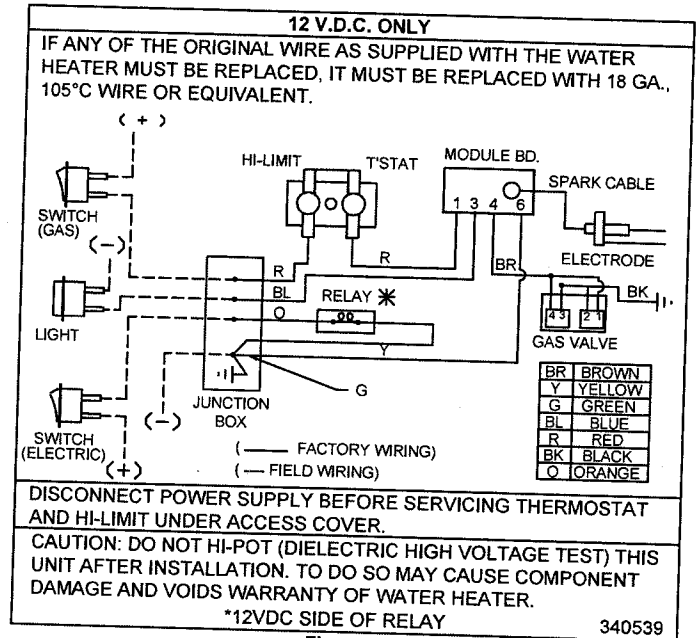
12 V.D.C. ONLY

IF ANY OF THE ORIGINAL WIRE AS SUPPLIED WITH THE WATER HEATER MUST BE REPLACED, IT MUST BE REPLACED WITH 18 GA., 105°C WIRE OR EQUIVALENT.

(+)

SWITCH (GAS)

(−)

LIGHT

SWITCH (ELECTRIC)

(+)

HI-LIMIT

T'STAT

MODULE BD.

1 3 4 6

SPARK CABLE

ELECTRODE

R

R

BL

BR

RELAY ✱

BK

O

4 3 2 1

GAS VALVE

Y

G

(−)

JUNCTION BOX

(—— FACTORY WIRING)

(— FIELD WIRING)

| BR | BROWN |
|---|---|
| Y | YELLOW |
| G | GREEN |
| BL | BLUE |
| R | RED |
| BK | BLACK |
| O | ORANGE |

DISCONNECT POWER SUPPLY BEFORE SERVICING THERMOSTAT AND HI-LIMIT UNDER ACCESS COVER.

CAUTION: DO NOT HI-POT (DIELECTRIC HIGH VOLTAGE TEST) THIS UNIT AFTER INSTALLATION. TO DO SO MAY CAUSE COMPONENT DAMAGE AND VOIDS WARRANTY OF WATER HEATER.

*12VDC SIDE OF RELAY

340539